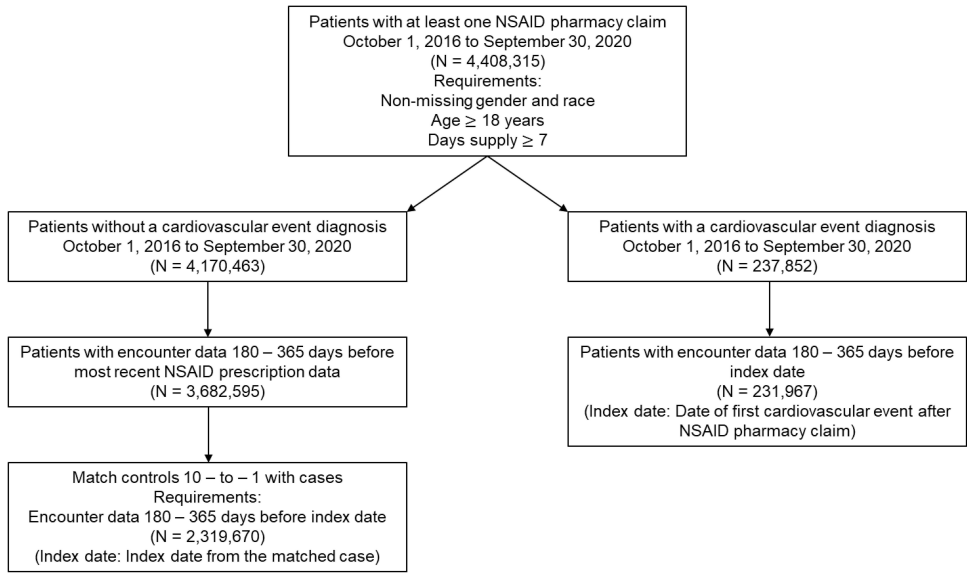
Patients with at least one NSAID pharmacy claim
October 1, 2016 to September 30, 2020
(N = 4,408,315)
Requirements:
Non-missing gender and race
Age ≥ 18 years
Days supply ≥ 7

Patients without a cardiovascular event diagnosis
October 1, 2016 to September 30, 2020
(N = 4,170,463)

Patients with encounter data 180 – 365 days before most recent NSAID prescription data
(N = 3,682,595)

Match controls 10 – to – 1 with cases
Requirements:
Encounter data 180 – 365 days before index date
(N = 2,319,670)
(Index date: Index date from the matched case)

Patients with a cardiovascular event diagnosis
October 1, 2016 to September 30, 2020
(N = 237,852)

Patients with encounter data 180 – 365 days before index date
(N = 231,967)
(Index date: Date of first cardiovascular event after NSAID pharmacy claim)